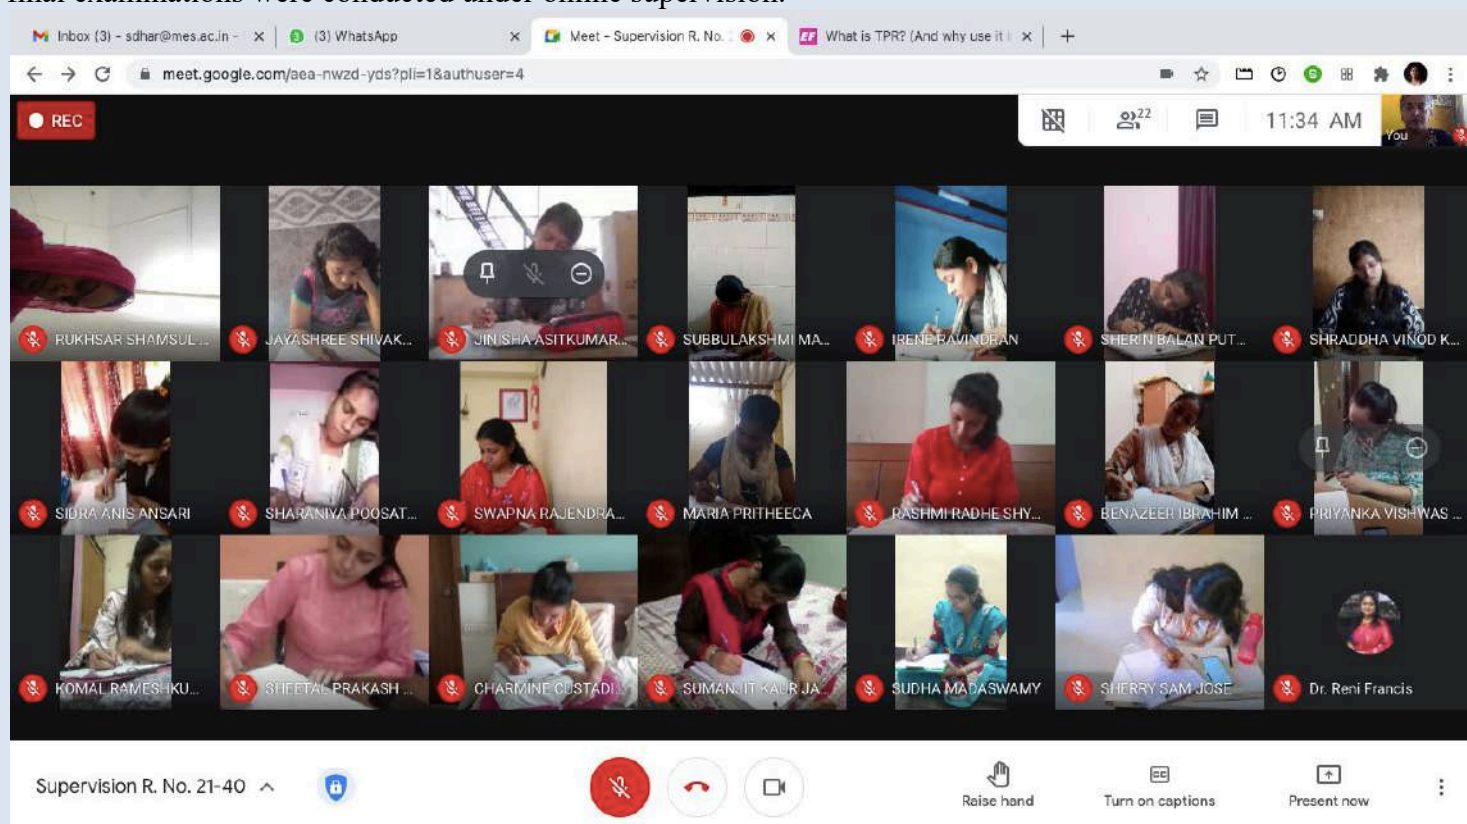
Inbox (3) - sdhar@mes.ac.in -
(3) WhatsApp
Meet - Supervision R. No.
What is TPR? (And why use it
meet.google.com/aea-nwzd-yds?pli=1&authuser=4
REC
22
11:34 AM
You
RUKHSAR SHAMSUL ...
JAYASHREE SHIVAK...
JINISHA ASITKUMAR...
SUBBULAKSHMI MA...
IRENE RAVINDRAN
SHERIN BALAN PUT...
SHRADDHA VINOD K...
SIDRA ANIS ANSARI
SHARANYA POOSAT...
SWAPNA RAJENDRA...
MARIA PRITHEECA
RASHMI RADHE SHY...
BENAZEER IBRAHIM ...
PRIYANKA VISHWAS ...
KOMAL RAMESHKU...
SHEETAL PRAKASH ...
CHARMINE CUSTADI...
SUMANJIT KAUR JA...
SUDHA MADASWAMY
SHERRY SAM JOSE
Dr. Reni Francis
Supervision R. No. 21-40
Raise hand
Turn on captions
Present now